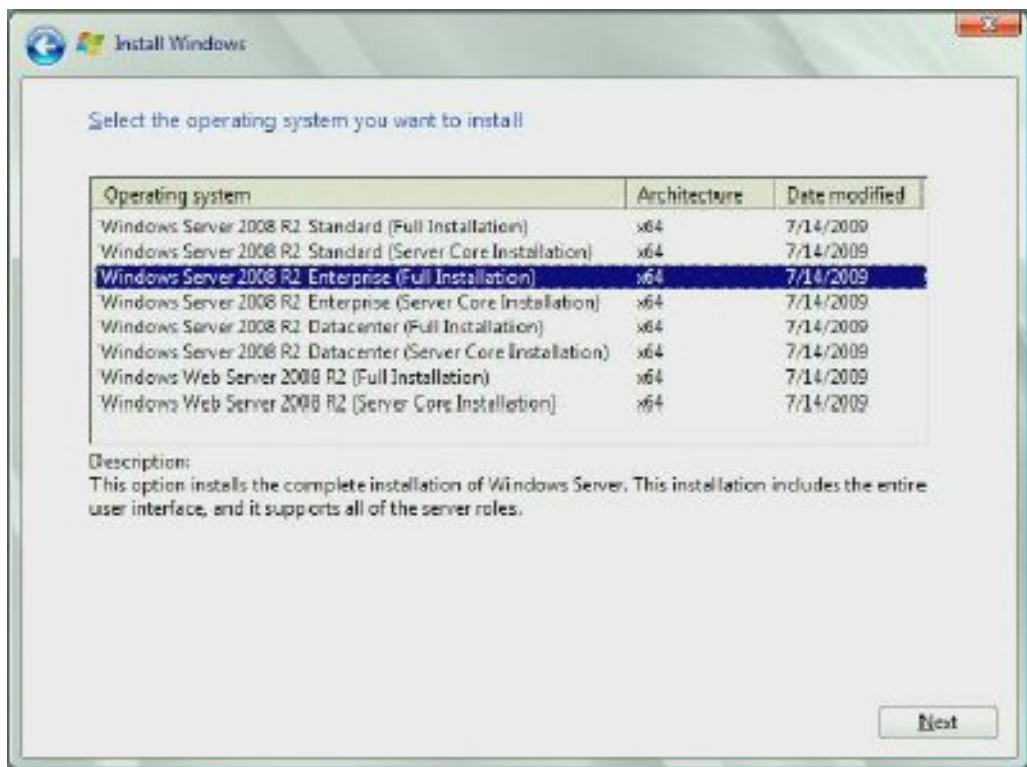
Install Windows

Select the operating system you want to install

| Operating system | Architecture | Date modified |
|---|---|---|
| Windows Server 2008 R2 Standard (Full Installation) | x64 | 7/14/2009 |
| Windows Server 2008 R2 Standard (Server Core Installation) | x64 | 7/14/2009 |
| Windows Server 2008 R2 Enterprise (Full Installation) | x64 | 7/14/2009 |
| Windows Server 2008 R2 Enterprise (Server Core Installation) | x64 | 7/14/2009 |
| Windows Server 2008 R2 Datacenter (Full Installation) | x64 | 7/14/2009 |
| Windows Server 2008 R2 Datacenter (Server Core Installation) | x64 | 7/14/2009 |
| Windows Web Server 2008 R2 (Full Installation) | x64 | 7/14/2009 |
| Windows Web Server 2008 R2 (Server Core Installation) | x64 | 7/14/2009 |

Description:
This option installs the complete installation of Windows Server. This installation includes the entire user interface, and it supports all of the server roles.

Next